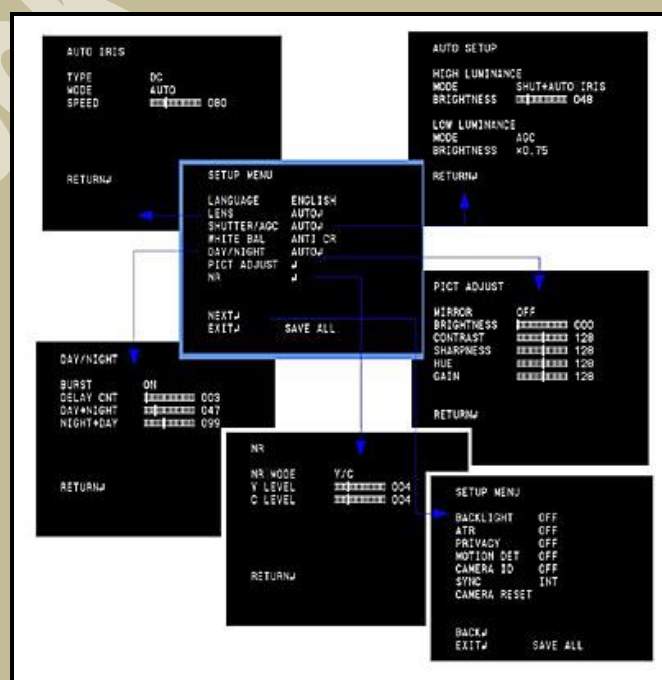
AUTO IRIS

TYPE DC
MODE AUTO
SPEED 080

RETURN↵

AUTO SETUP

HIGH LUMINANCE
MODE SHUT+AUTO IRIS
BRIGHTNESS 048

LOW LUMINANCE
MODE AGC
BRIGHTNESS ×0.75

RETURN↵

SETUP MENU

LANGUAGE ENGLISH
LENS AUTO↵
SHUTTER/AGC AUTO↵
WHITE BAL ANTI CR
DAY/NIGHT AUTO↵
PICT ADJUST ↵
NR ↵

NEXT↵
EXIT↵ SAVE ALL

PICT ADJUST

MIRROR OFF
BRIGHTNESS 000
CONTRAST 128
SHARPNESS 128
HUE 128
GAIN 128

RETURN↵

DAY/NIGHT

BURST ON
DELAY CNT 003
DAY→NIGHT 047
NIGHT→DAY 099

RETURN↵

NR

NR MODE Y/C
Y LEVEL 004
C LEVEL 004

RETURN↵

SETUP MENU

BACKLIGHT OFF
ATR OFF
PRIVACY OFF
MOTION DET OFF
CAMERA ID OFF
SYNC INT
CAMERA RESET

BACK↵
EXIT↵ SAVE ALL